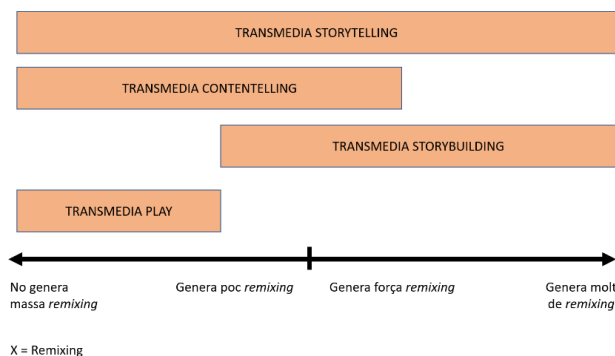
TRANSMEDIA STORYTELLING

TRANSMEDIA CONTENTELLING

TRANSMEDIA STORYBUILDING

TRANSMEDIA PLAY

No genera massa *remixing*

Genera poc *remixing*

Genera força *remixing*

Genera molt de *remixing*

X = Remixing